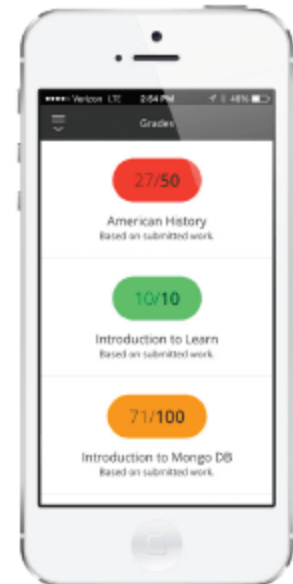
••••• Verizon LTE 2:54 PM 48%

Grades

27/50

American History
Based on submitted work.

10/10

Introduction to Learn
Based on submitted work.

71/100

Introduction to Mongo DB
Based on submitted work.